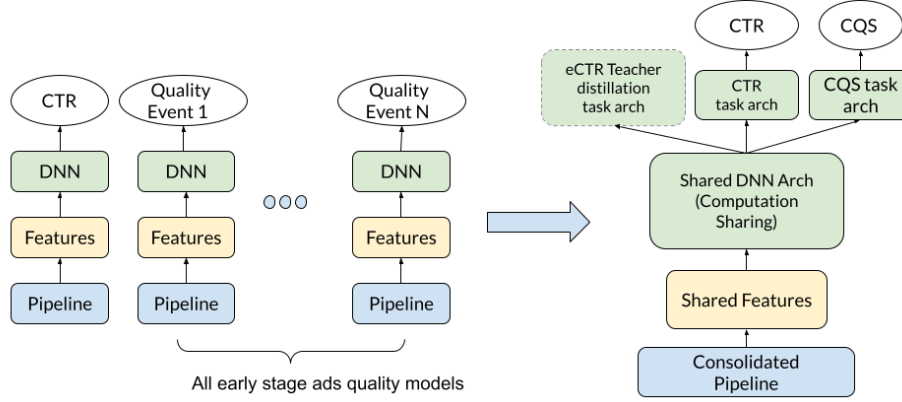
CTR

DNN

Features

Pipeline

Quality Event 1

DNN

Features

Pipeline

Quality Event N

DNN

Features

Pipeline

All early stage ads quality models

CTR

CQS

eCTR Teacher distillation task arch

CTR task arch

CQS task arch

Shared DNN Arch (Computation Sharing)

Shared Features

Consolidated Pipeline